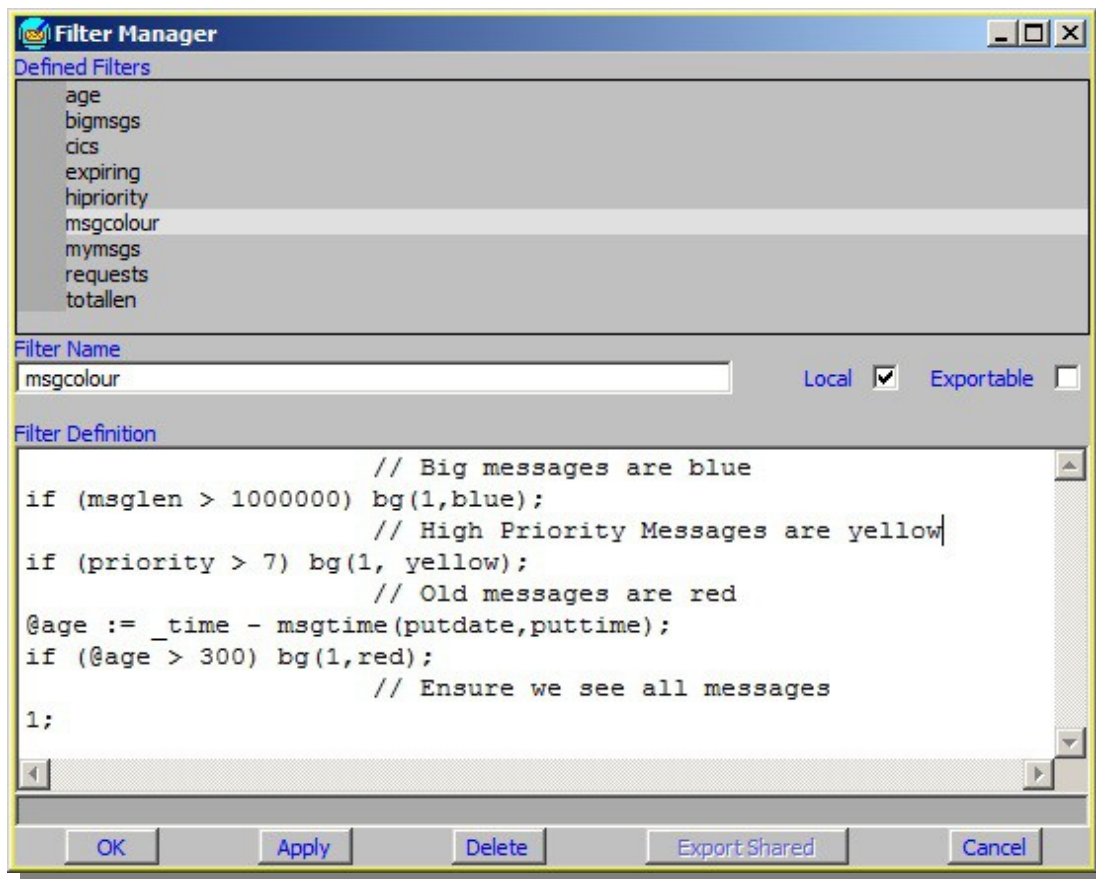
Filter Manager

Defined Filters

age
bigmsgs
cics
expiring
hipriority
msgcolour
mymsgs
requests
totallen

Filter Name

msgcolour

Local ☑ Exportable ☐

Filter Definition

// Big messages are blue
if (msglen > 1000000) bg(1,blue);
// High Priority Messages are yellow
if (priority > 7) bg(1, yellow);
// Old messages are red
@age := _time - msgtime(putdate,puttime);
if (@age > 300) bg(1,red);
// Ensure we see all messages
1;

OK Apply Delete Export Shared Cancel